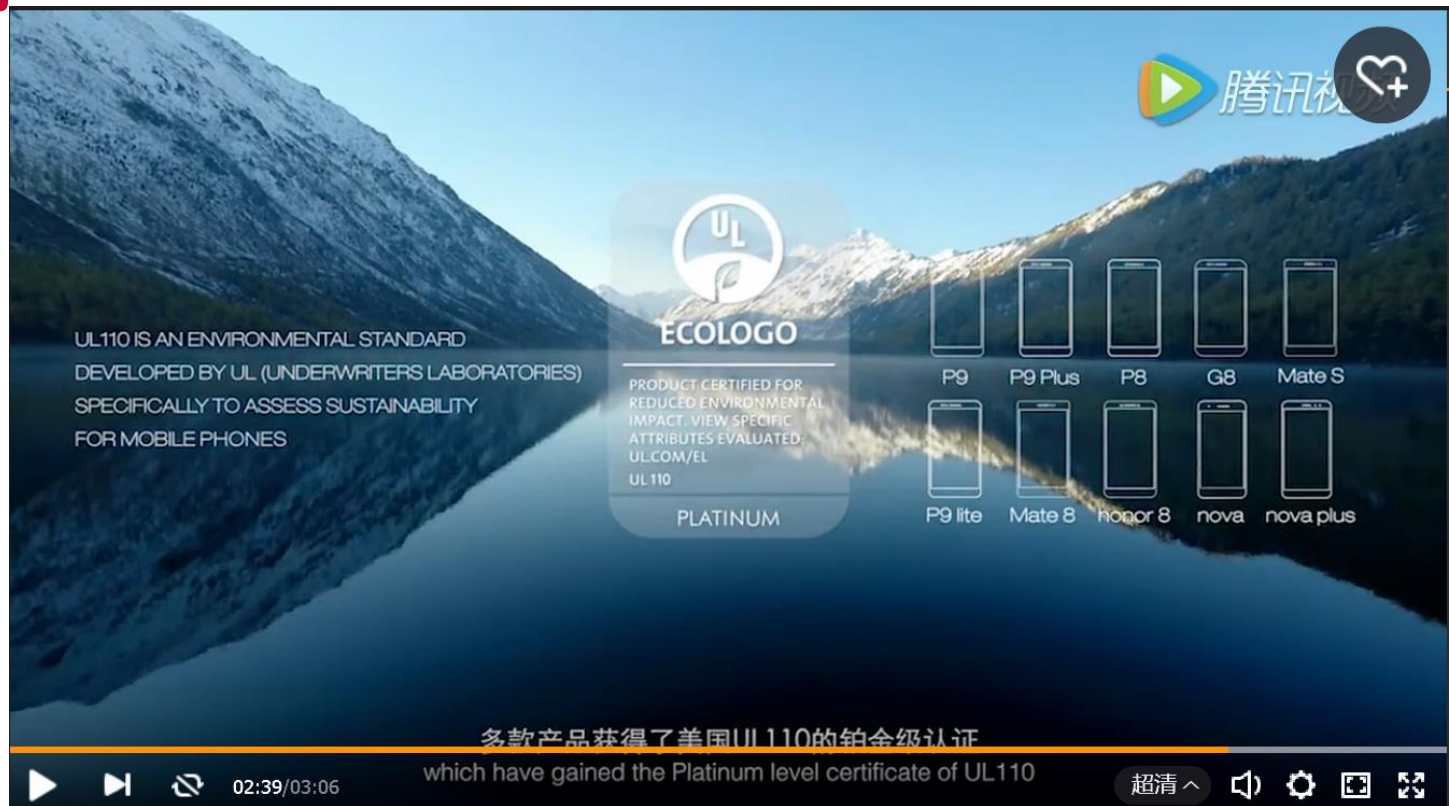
腾讯视频

UL110 IS AN ENVIRONMENTAL STANDARD DEVELOPED BY UL (UNDERWRITERS LABORATORIES) SPECIFICALLY TO ASSESS SUSTAINABILITY FOR MOBILE PHONES

UL

ECOLOGO

PRODUCT CERTIFIED FOR REDUCED ENVIRONMENTAL IMPACT. VIEW SPECIFIC ATTRIBUTES EVALUATED: UL.COM/EL

UL 110

PLATINUM

P9 P9 Plus P8 G8 Mate S

P9 lite Mate 8 honor 8 nova nova plus

多款产品获得了美国UL110的铂金级认证

which have gained the Platinum level certificate of UL110

02:39/03:06

超清